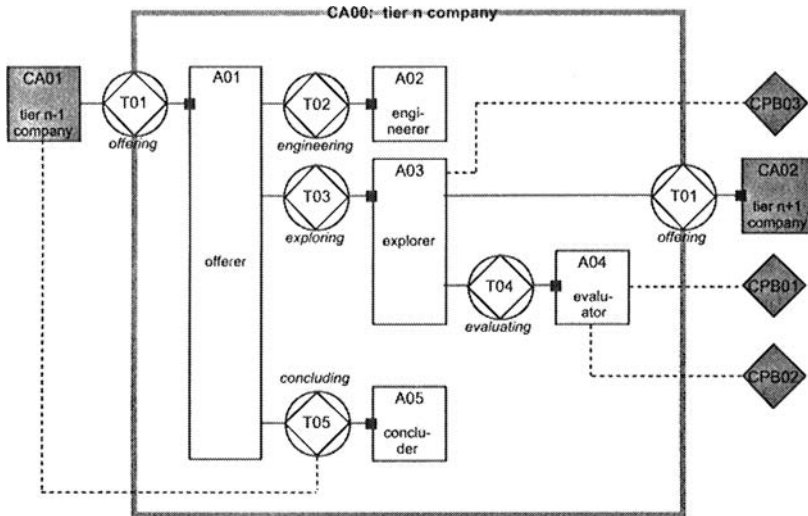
CA00: tier n company

CA01
tier n-1 company

T01
offering

A01
offerer

T02
engineering

A02
engineerer

CPB03

T03
exploring

A03
explorer

T01
offering

CA02
tier n+1 company

T04
evaluating

A04
evaluator

CPB01

CPB02

concluding
T05

A05
concluder